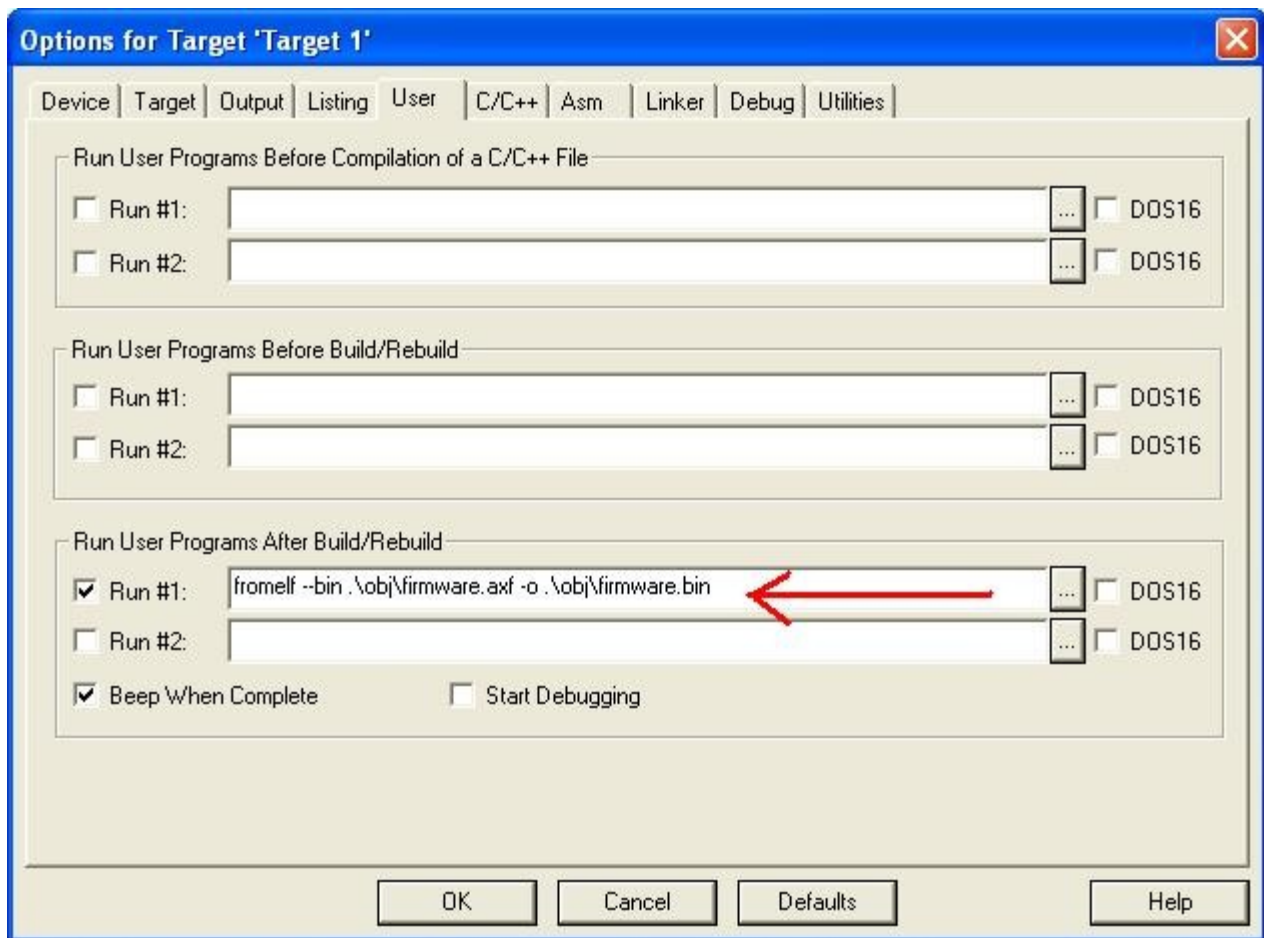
Options for Target 'Target 1'

Device | Target | Output | Listing | User | C/C++ | Asm | Linker | Debug | Utilities

Run User Programs Before Compilation of a C/C++ File

Run #1: ... DOS16

Run #2: ... DOS16

Run User Programs Before Build/Rebuild

Run #1: ... DOS16

Run #2: ... DOS16

Run User Programs After Build/Rebuild

Run #1: fromelf --bin .\obj\firmware.axf -o .\obj\firmware.bin ... DOS16

Run #2: ... DOS16

Beep When Complete

Start Debugging

OK

Cancel

Defaults

Help